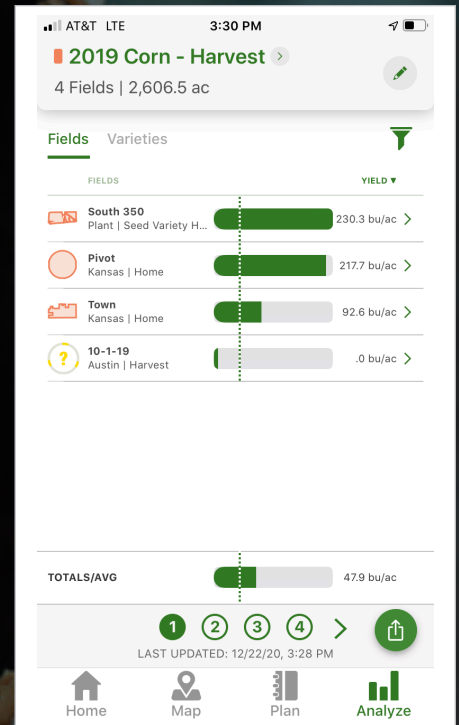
AT&T LTE 3:30 PM

2019 Corn - Harvest
4 Fields | 2,606.5 ac

Fields Varieties

FIELDS YIELD ▼

South 350
Plant | Seed Variety H... 230.3 bu/ac

Pivot
Kansas | Home 217.7 bu/ac

Town
Kansas | Home 92.6 bu/ac

?
10-1-19
Austin | Harvest .0 bu/ac

TOTALS/AVG 47.9 bu/ac

1 2 3 4
LAST UPDATED: 12/22/20, 3:28 PM

Home Map Plan Analyze